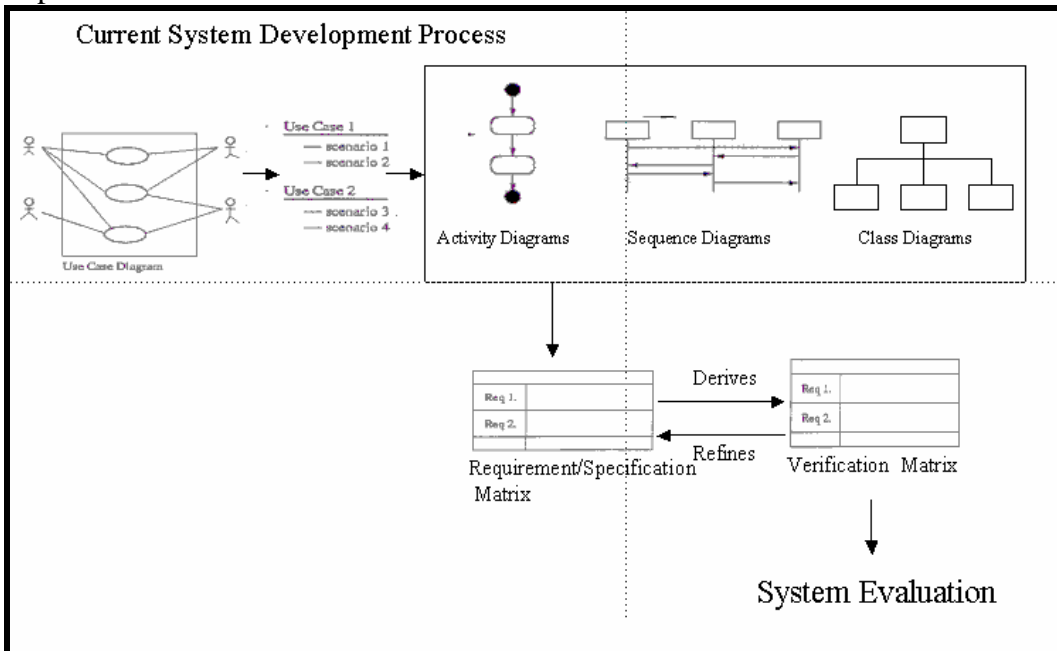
Current System Development Process

Use Case Diagram

Use Case 1
— scenario 1
— scenario 2
Use Case 2
— scenario 3
— scenario 4

Activity Diagrams

Sequence Diagrams

Class Diagrams

Req 1.
Req 2.

Requirement/Specification Matrix

Derives

Refines

Req 1.
Req 2.

Verification Matrix

System Evaluation